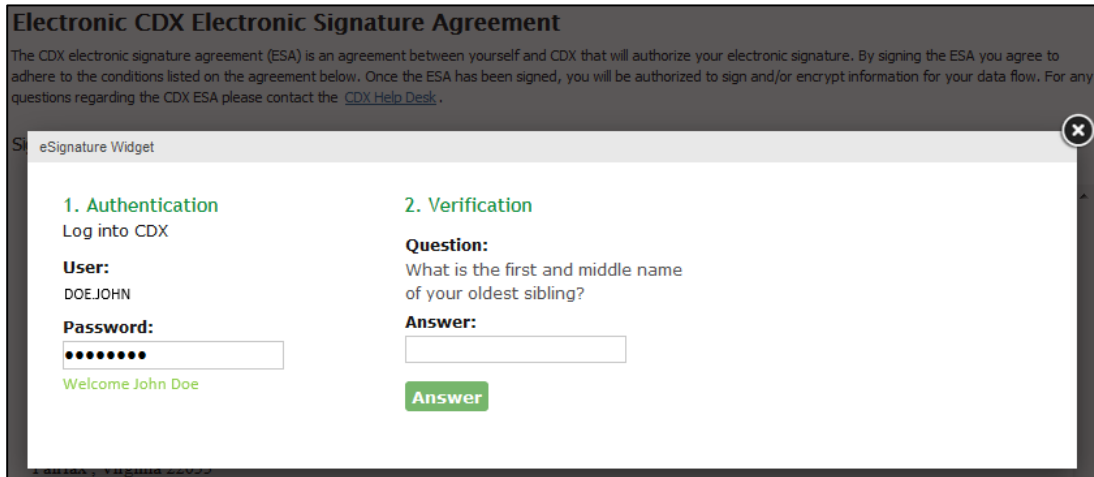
Electronic CDX Electronic Signature Agreement

The CDX electronic signature agreement (ESA) is an agreement between yourself and CDX that will authorize your electronic signature. By signing the ESA you agree to adhere to the conditions listed on the agreement below. Once the ESA has been signed, you will be authorized to sign and/or encrypt information for your data flow. For any questions regarding the CDX ESA please contact the CDX Help Desk.

Si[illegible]

eSignature Widget

1. Authentication
Log into CDX

User:
DOE.JOHN

Password:
••••••••

Welcome John Doe

2. Verification

Question:
What is the first and middle name of your oldest sibling?

Answer:

Answer

Fairfax , Virginia 22033